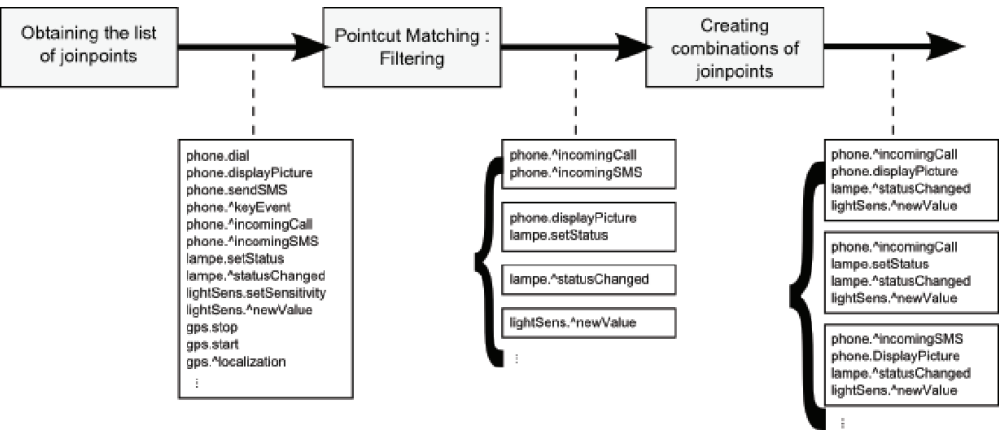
Obtaining the list of joinpoints

Pointcut Matching : Filtering

Creating combinations of joinpoints

phone.dial
phone.displayPicture
phone.sendSMS
phone.^keyEvent
phone.^incomingCall
phone.^incomingSMS
lampe.setStatus
lampe.^statusChanged
lightSens.setSensitivity
lightSens.^newValue
gps.stop
gps.start
gps.^localization
⋮

phone.^incomingCall
phone.^incomingSMS

phone.displayPicture
lampe.setStatus

lampe.^statusChanged

lightSens.^newValue
⋮

phone.^incomingCall
phone.displayPicture
lampe.^statusChanged
lightSens.^newValue

phone.^incomingCall
lampe.setStatus
lampe.^statusChanged
lightSens.^newValue

phone.^incomingSMS
phone.DisplayPicture
lampe.^statusChanged
lightSens.^newValue
⋮